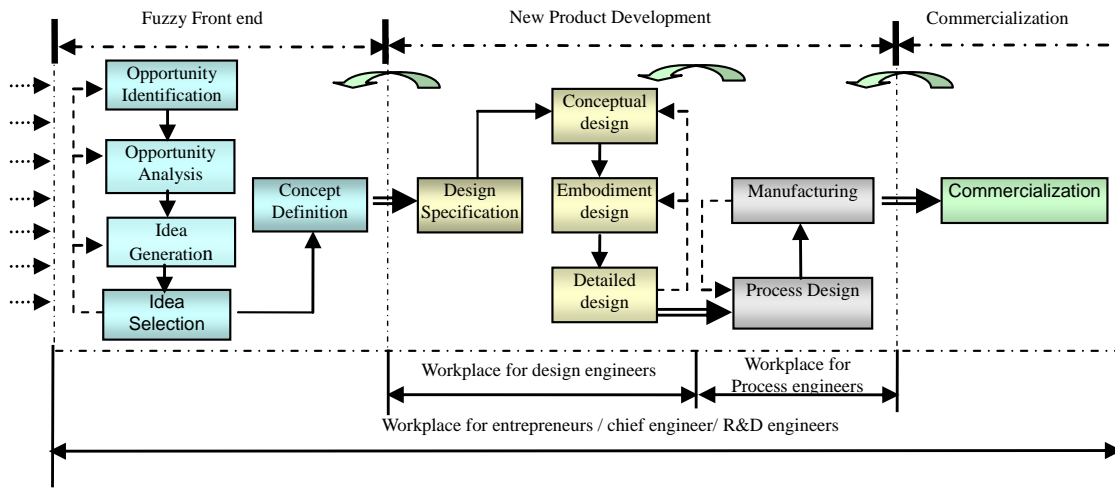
Fuzzy Front end

New Product Development

Commercialization

Opportunity Identification

Opportunity Analysis

Idea Generation

Idea Selection

Concept Definition

Design Specification

Conceptual design

Embodiment design

Detailed design

Manufacturing

Process Design

Commercialization

Workplace for design engineers

Workplace for Process engineers

Workplace for entrepreneurs / chief engineer/ R&D engineers